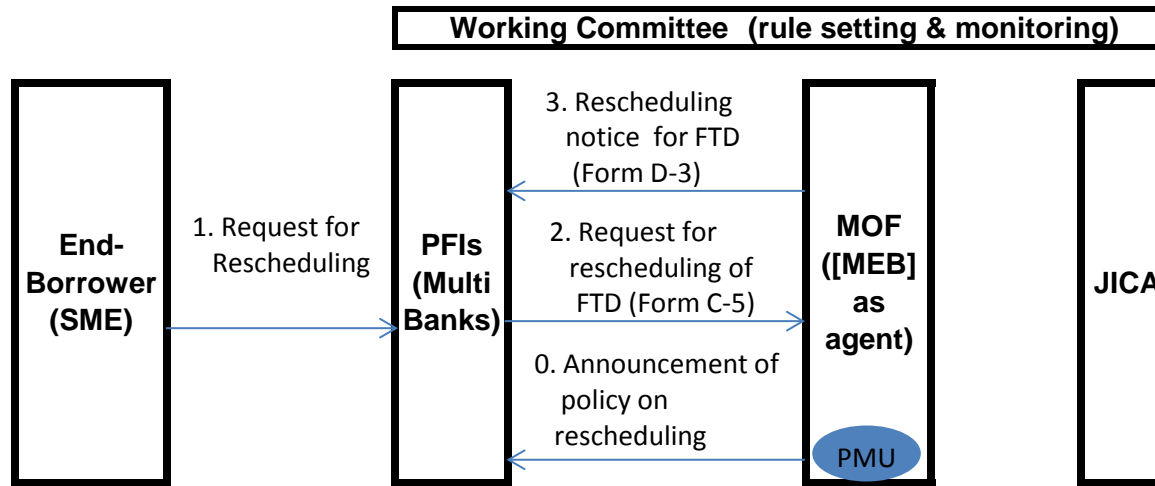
Working Committee (rule setting & monitoring)

End-Borrower (SME)

1. Request for Rescheduling

PFIs (Multi Banks)

3. Rescheduling notice for FTD (Form D-3)

2. Request for rescheduling of FTD (Form C-5)

0. Announcement of policy on rescheduling

MOF ([MEB] as agent)

PMU

JICA